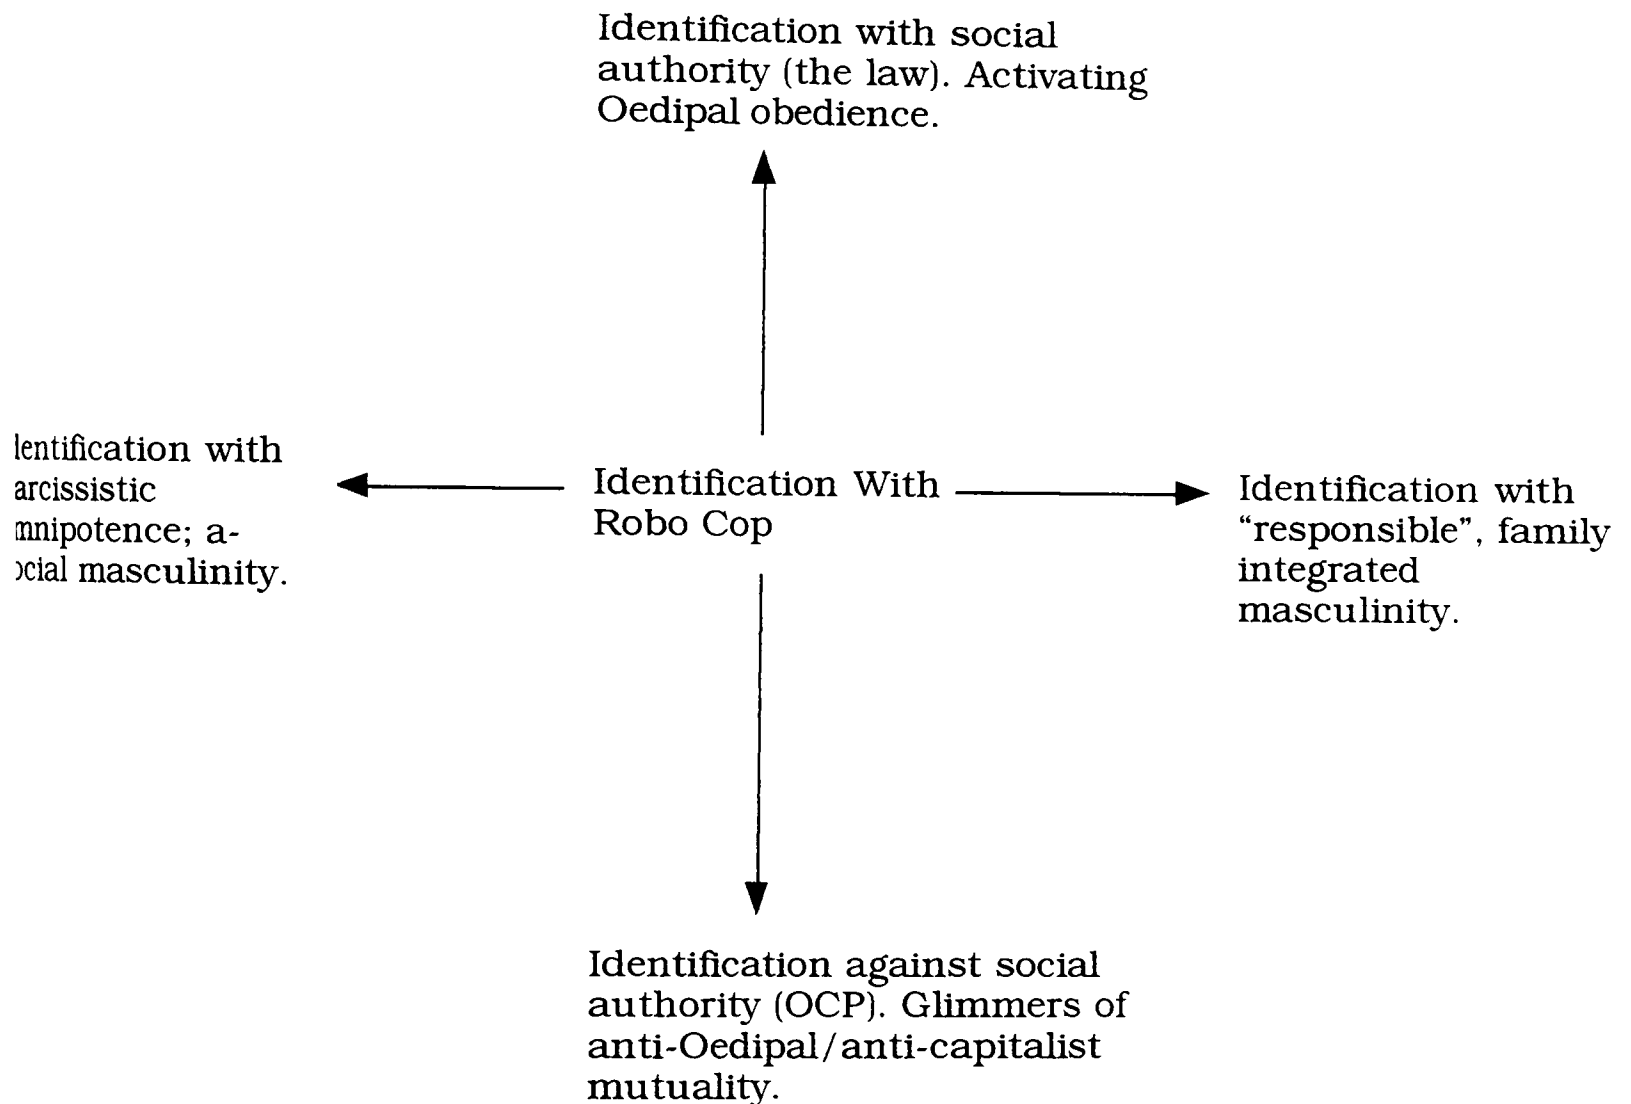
Identification with social authority (the law). Activating Oedipal obedience.

lentification with arcissistic mnipotence; a-ocial masculinity.

Identification With Robo Cop

Identification with "responsible", family integrated masculinity.

Identification against social authority (OCP). Glimmers of anti-Oedipal/anti-capitalist mutuality.